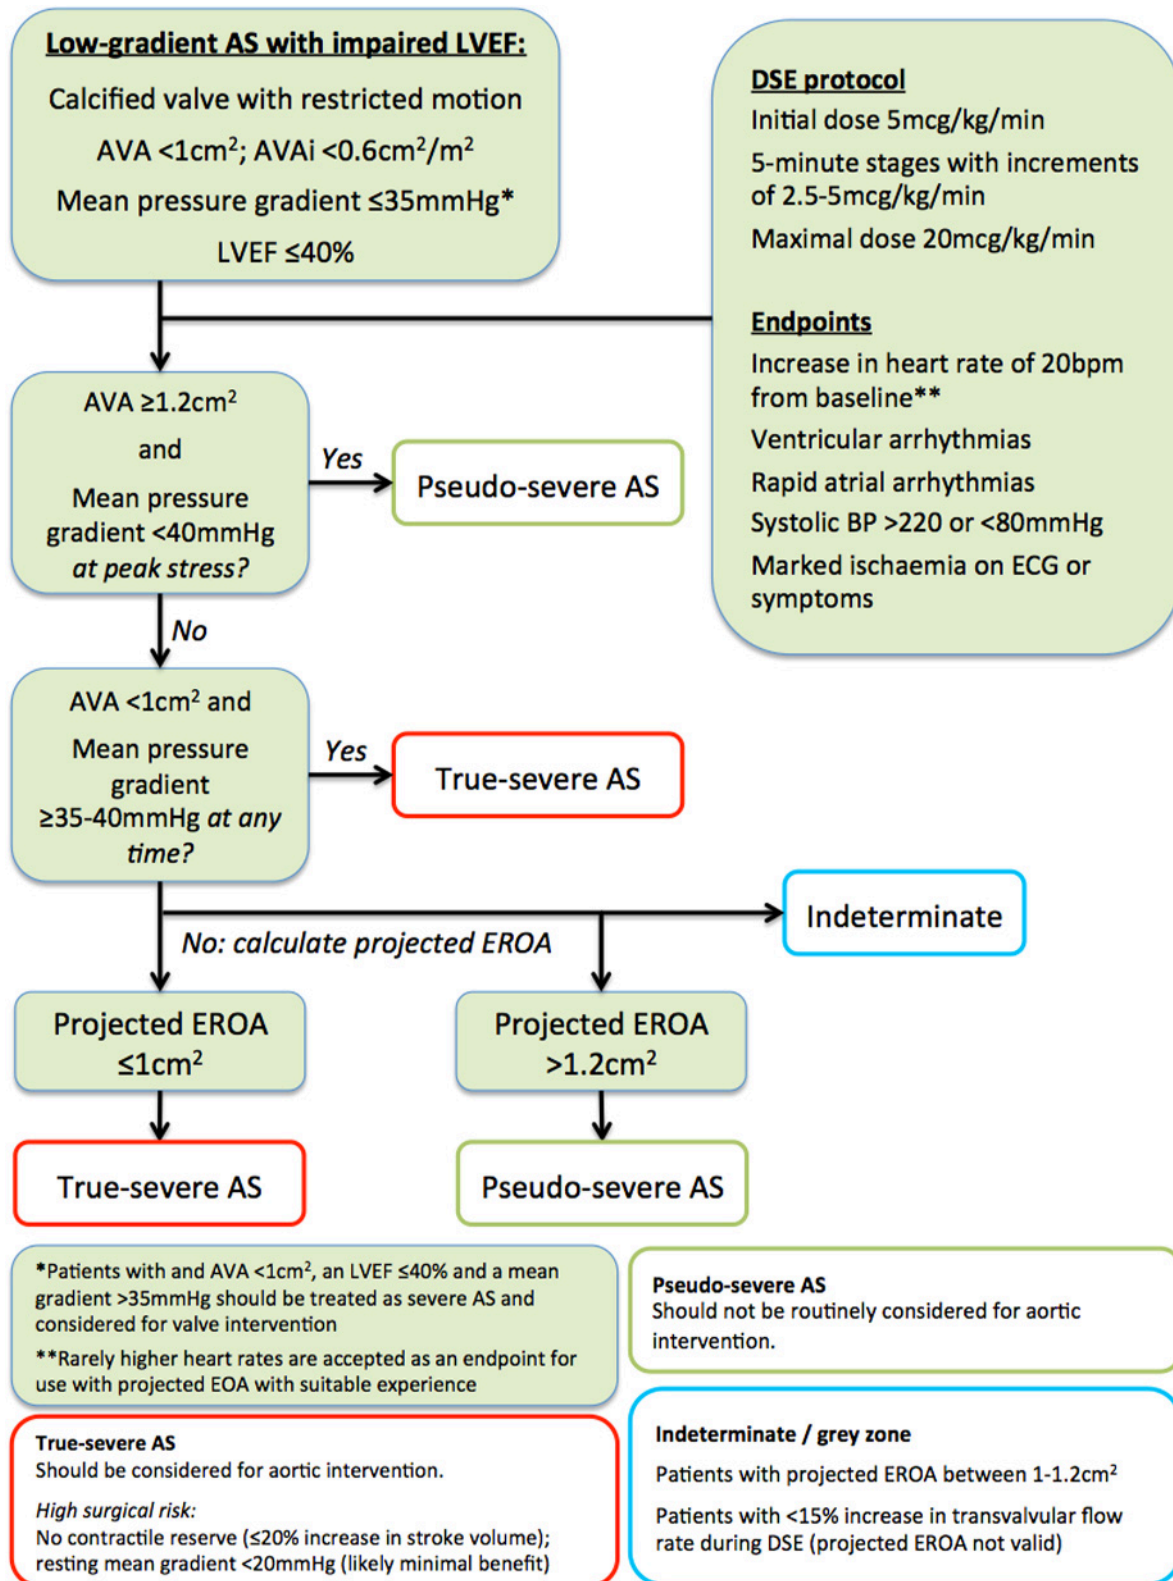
Low-gradient AS with impaired LVEF:

Calcified valve with restricted motion

AVA <1cm$^2$; AVAi <0.6cm$^2$/m$^2$

Mean pressure gradient ≤35mmHg*

LVEF ≤40%

DSE protocol

Initial dose 5mcg/kg/min

5-minute stages with increments of 2.5-5mcg/kg/min

Maximal dose 20mcg/kg/min

Endpoints

Increase in heart rate of 20bpm from baseline**

Ventricular arrhythmias

Rapid atrial arrhythmias

Systolic BP >220 or <80mmHg

Marked ischaemia on ECG or symptoms

AVA ≥1.2cm$^2$ and Mean pressure gradient <40mmHg at peak stress?

Yes

Pseudo-severe AS

No

AVA <1cm$^2$ and Mean pressure gradient ≥35-40mmHg at any time?

Yes

True-severe AS

Indeterminate

No: calculate projected EROA

Projected EROA ≤1cm$^2$

Projected EROA >1.2cm$^2$

True-severe AS

Pseudo-severe AS

*Patients with and AVA <1cm$^2$, an LVEF ≤40% and a mean gradient >35mmHg should be treated as severe AS and considered for valve intervention

**Rarely higher heart rates are accepted as an endpoint for use with projected EOA with suitable experience

Pseudo-severe AS
Should not be routinely considered for aortic intervention.

True-severe AS
Should be considered for aortic intervention.

High surgical risk:
No contractile reserve (≤20% increase in stroke volume); resting mean gradient <20mmHg (likely minimal benefit)

Indeterminate / grey zone

Patients with projected EROA between 1-1.2cm$^2$

Patients with <15% increase in transvalvular flow rate during DSE (projected EROA not valid)